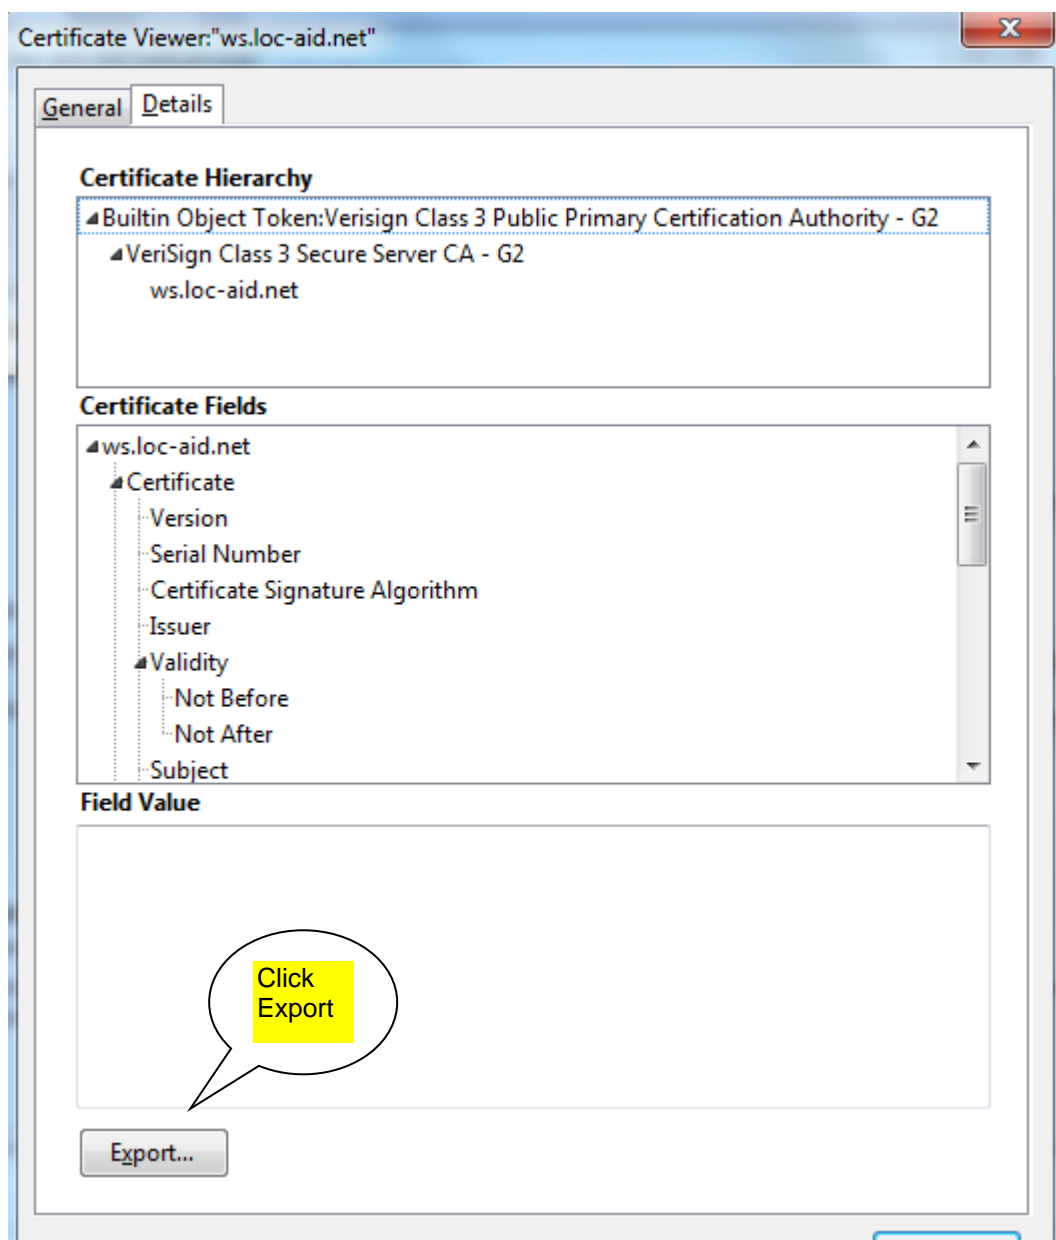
Certificate Viewer:"ws.loc-aid.net"

General Details

Certificate Hierarchy

Builtin Object Token:Verisign Class 3 Public Primary Certification Authority - G2
VeriSign Class 3 Secure Server CA - G2
ws.loc-aid.net

Certificate Fields

ws.loc-aid.net
Certificate
Version
Serial Number
Certificate Signature Algorithm
Issuer
Validity
Not Before
Not After
Subject

Field Value

Click Export

Export...